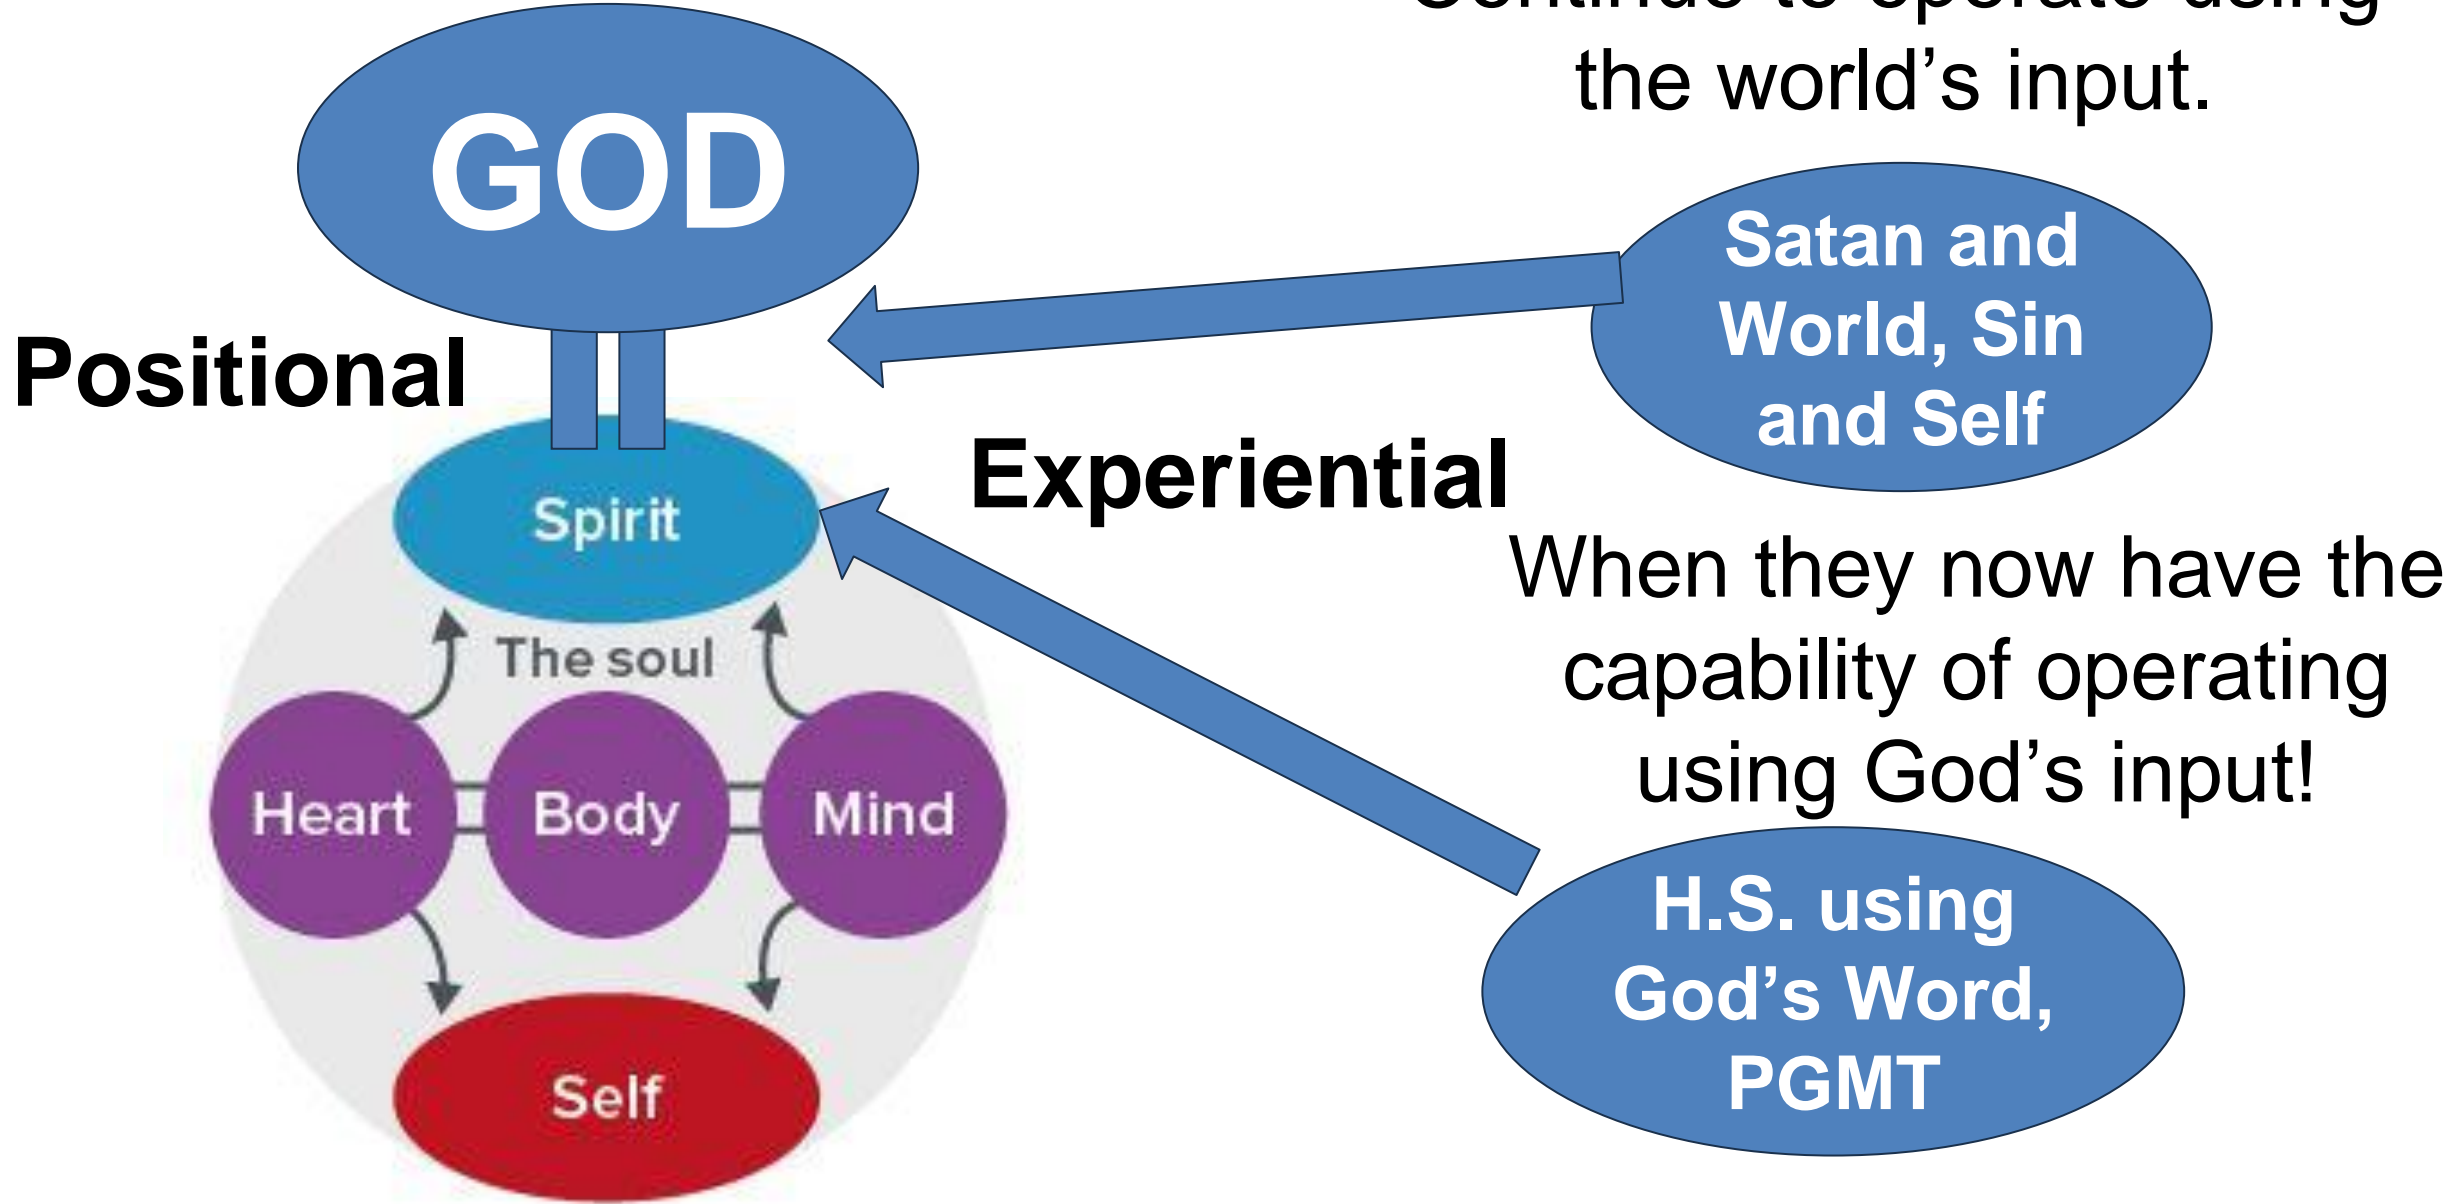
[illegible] the world's input.

GOD

Satan and World, Sin and Self

Positional

Experiential

When they now have the capability of operating using God's input!

Spirit

The soul

Heart

Body

Mind

Self

H.S. using God's Word, PGMT